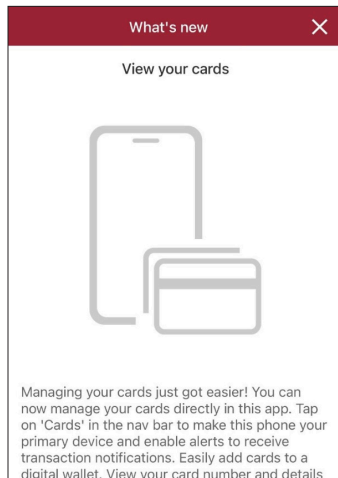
What's new

X

View your cards

Managing your cards just got easier! You can now manage your cards directly in this app. Tap on 'Cards' in the nav bar to make this phone your primary device and enable alerts to receive transaction notifications. Easily add cards to a digital wallet. View your card number and details